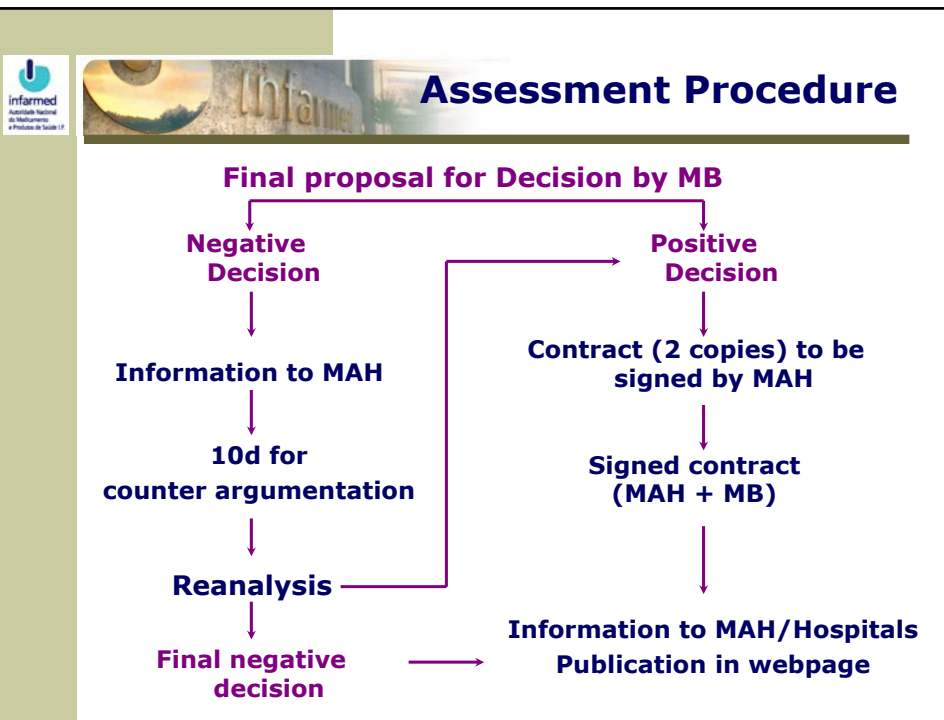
infarmed
Autoridade Nacional do Medicamento e Produtos de Saúde I.P.

infarmed

Assessment Procedure

Final proposal for Decision by MB

Negative Decision

Information to MAH

10d for counter argumentation

Reanalysis

Final negative decision

Positive Decision

Contract (2 copies) to be signed by MAH

Signed contract (MAH + MB)

Information to MAH/Hospitals
Publication in webpage